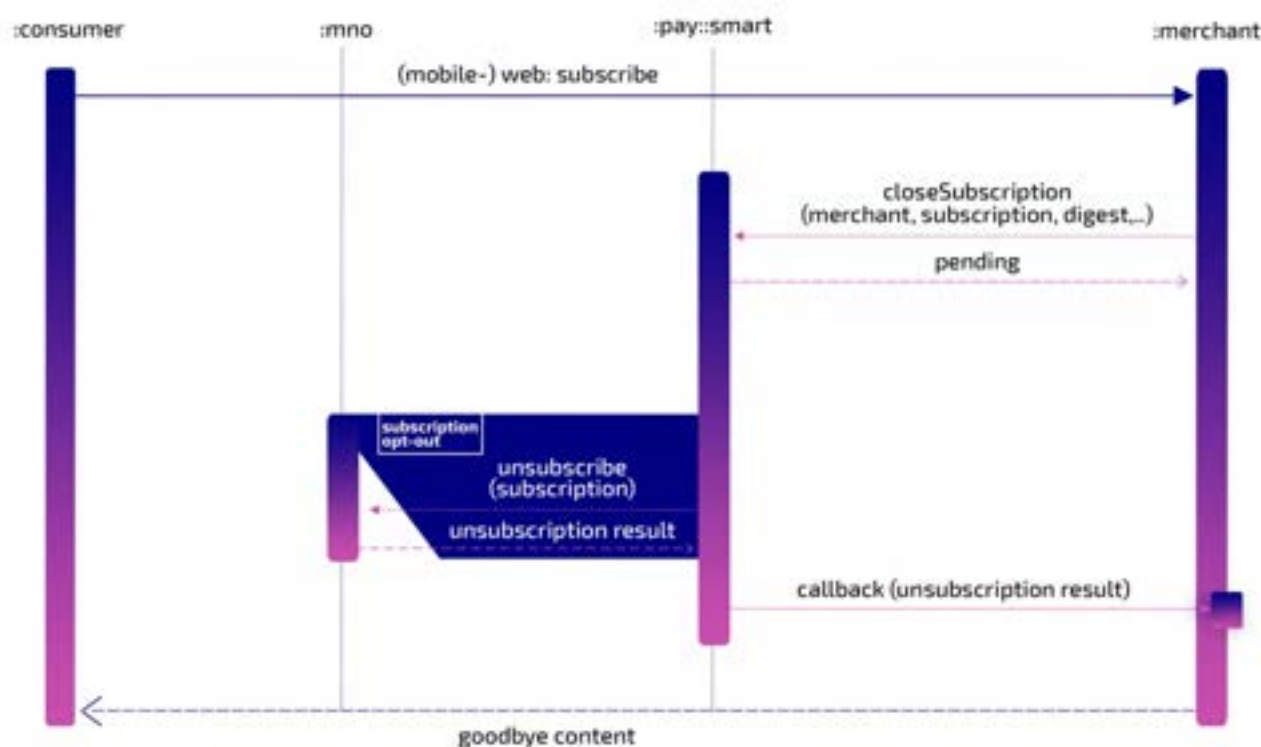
:consumer

:mno

:pay::smart

:merchant

(mobile-) web: subscribe

closeSubscription
(merchant, subscription, digest,..)

pending

subscription
opt-out

unsubscribe
(subscription)

unsubscription result

callback (unsubscription result)

goodbye content